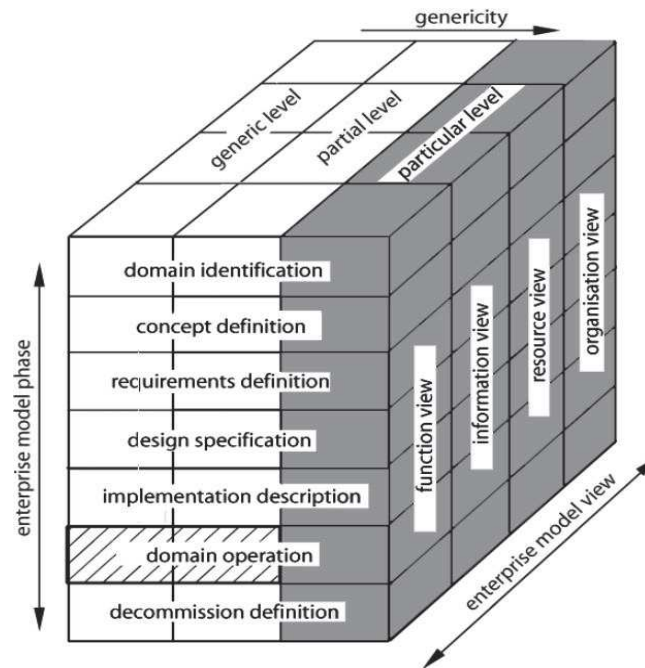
genericity

generic level

partial level

particular level

enterprise model phase

domain identification

concept definition

requirements definition

design specification

implementation description

domain operation

decommission definition

function view

information view

resource view

organisation view

enterprise model view